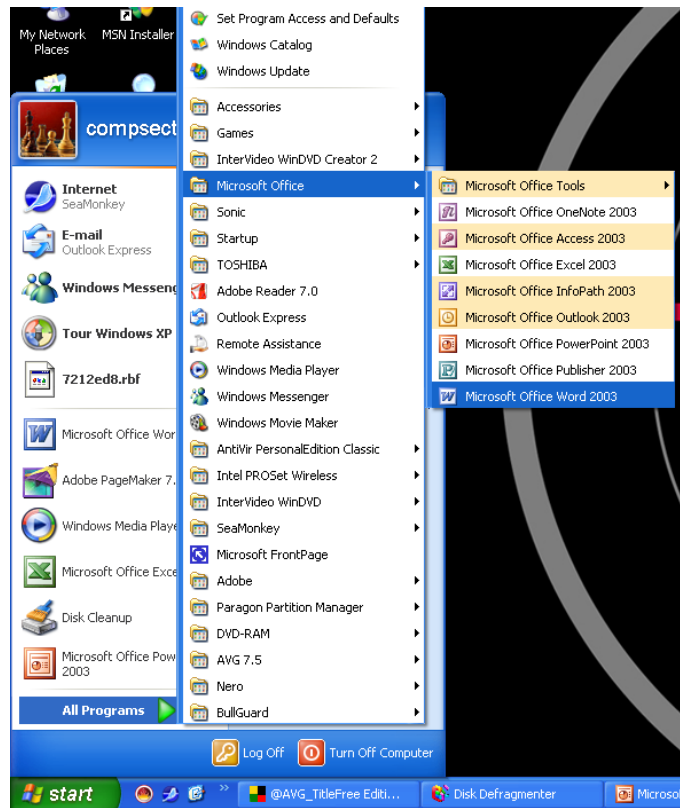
My Network Places
MSN Installer

compsect

Internet
SeaMonkey
E-mail
Outlook Express
Windows Messeng
Tour Windows XP
7212ed8.rbf
Microsoft Office Wor
Adobe PageMaker 7.
Windows Media Playe
Microsoft Office Exce
Disk Cleanup
Microsoft Office Pow 2003

All Programs

Set Program Access and Defaults
Windows Catalog
Windows Update
Accessories
Games
InterVideo WinDVD Creator 2
Microsoft Office
Sonic
Startup
TOSHIBA
Adobe Reader 7.0
Outlook Express
Remote Assistance
Windows Media Player
Windows Messenger
Windows Movie Maker
AntiVir PersonalEdition Classic
Intel PROSet Wireless
InterVideo WinDVD
SeaMonkey
Microsoft FrontPage
Adobe
Paragon Partition Manager
DVD-RAM
AVG 7.5
Nero
BullGuard

Microsoft Office Tools
Microsoft Office OneNote 2003
Microsoft Office Access 2003
Microsoft Office Excel 2003
Microsoft Office InfoPath 2003
Microsoft Office Outlook 2003
Microsoft Office PowerPoint 2003
Microsoft Office Publisher 2003
Microsoft Office Word 2003

Log Off
Turn Off Computer

start
@AVG_TitleFree Editi...
Disk Defragmenter
Microso